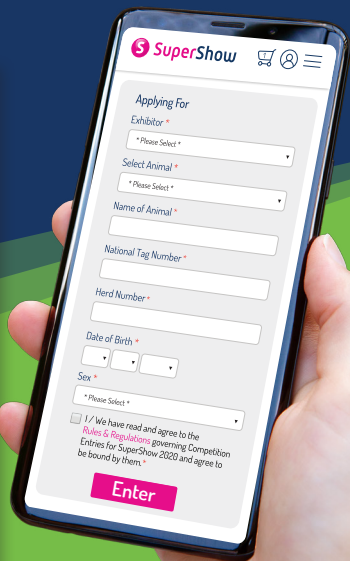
S SuperShow

Applying For

Exhibitor *

* Please Select *

Select Animal *

* Please Select *

Name of Animal *

National Tag Number *

Herd Number *

Date of Birth *

Sex *

* Please Select *

I / We have read and agree to the Rules & Regulations governing Competition Entries for SuperShow 2020 and agree to be bound by them. *

Enter